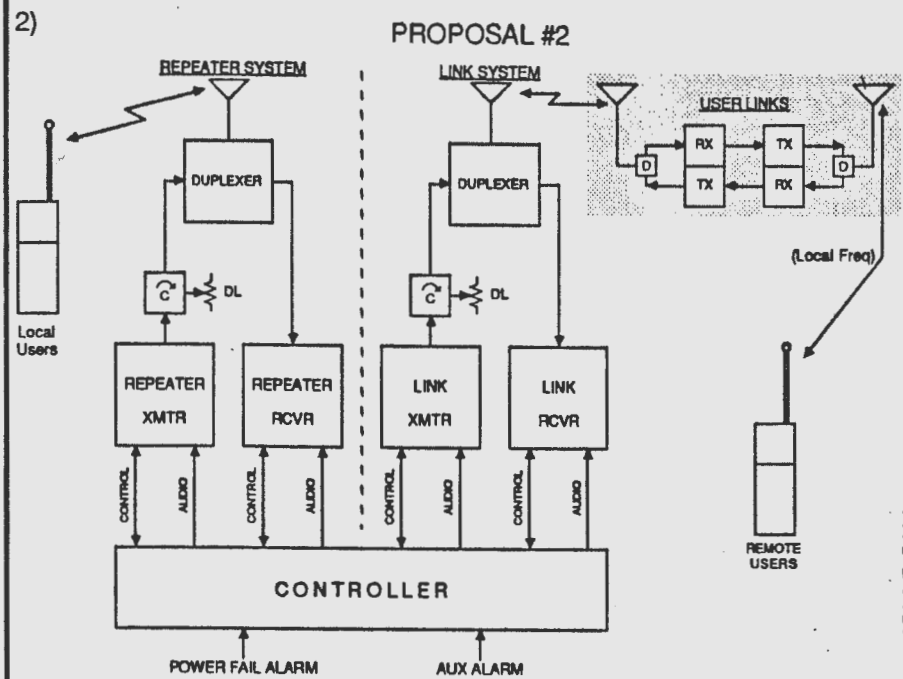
2)

PROPOSAL #2

REPEATER SYSTEM

LINK SYSTEM

USER LINKS

DUPLEXER

DUPLEXER

D

RX

TX

D

TX

RX

(Local Freq)

C

DL

C

DL

Local Users

REPEATER XMTR

REPEATER RCVR

LINK XMTR

LINK RCVR

CONTROL

AUDIO

CONTROL

AUDIO

CONTROL

AUDIO

CONTROL

AUDIO

REMOTE USERS

CONTROLLER

POWER FAIL ALARM

AUX ALARM